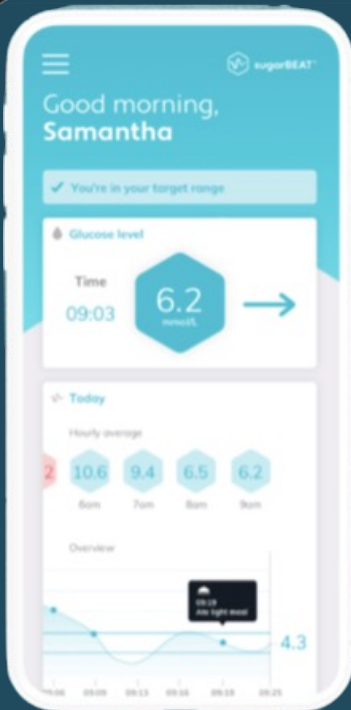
sugarBEAT

Good morning, Samantha

✓ You're in your target range

Glucose level

Time
09:03

6.2
mmol/L

Today

Hourly average

2
10.6
6am
9.4
7am
6.5
8am
6.2
9am

Overview

09:19
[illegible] light meal

4.3

09:06 09:09 09:13 09:16 09:19 09:25